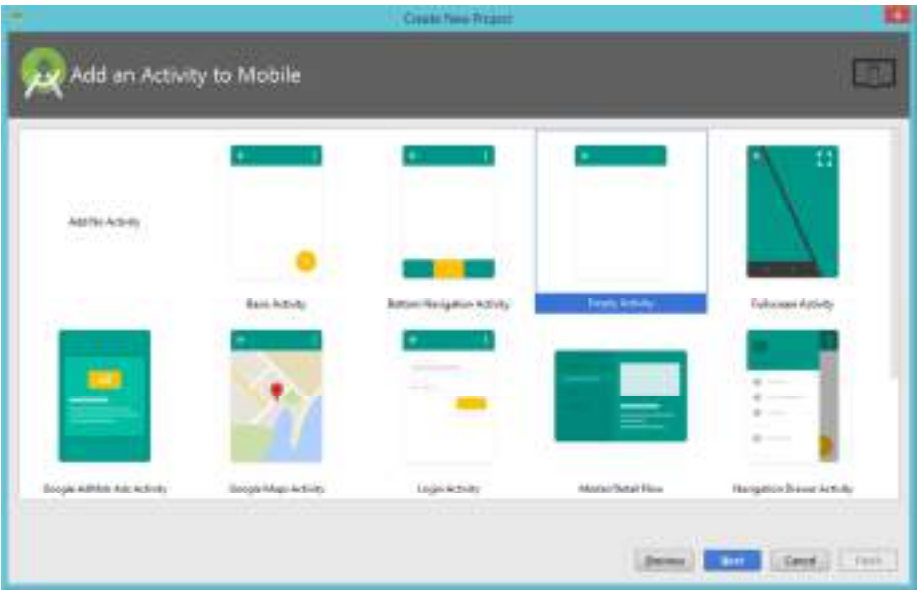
Create New Project

Add an Activity to Mobile

Add No Activity

Basic Activity

Bottom Navigation Activity

Empty Activity

Fullscreen Activity

Google AdMob Ads Activity

Google Maps Activity

Login Activity

Master/Detail Flow

Navigation Drawer Activity

Previous

Next

Cancel

Finish